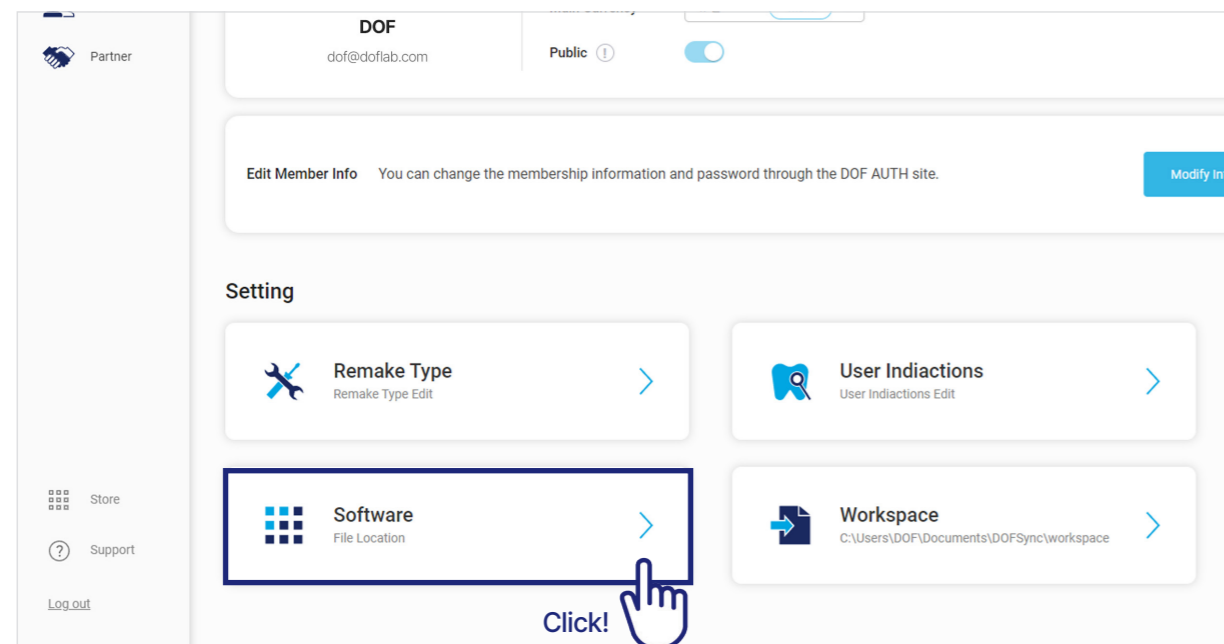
Partner

DOF
dof@doflab.com

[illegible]

Public

Edit Member Info You can change the membership information and password through the DOF AUTH site.

Modify In

Setting

Remake Type
Remake Type Edit

User Indiactions
User Indiactions Edit

Software
File Location

Workspace
C:\Users\DOF\Documents\DOFSync\workspace

Store

Support

Log out

Click!